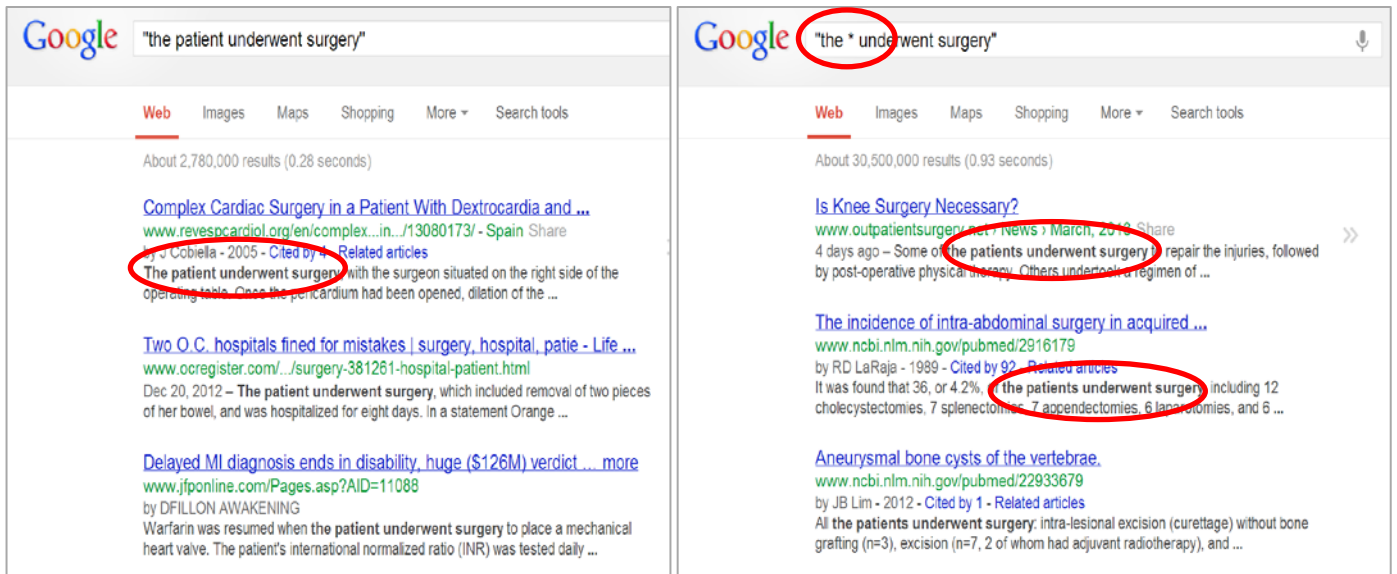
Google "the patient underwent surgery"

Web Images Maps Shopping More Search tools

About 2,780,000 results (0.28 seconds)

Complex Cardiac Surgery in a Patient With Dextrocardia and ...
www.revespcardiol.org/en/complex...in.../13080173/ - Spain Share
by J Cobiella - 2005 - Cited by 4 - Related articles
The patient underwent surgery with the surgeon situated on the right side of the operating table. Once the pericardium had been opened, dilation of the ...

Two O.C. hospitals fined for mistakes | surgery, hospital, patie - Life ...
www.ocregister.com/.../surgery-381261-hospital-patient.html
Dec 20, 2012 – The patient underwent surgery, which included removal of two pieces of her bowel, and was hospitalized for eight days. In a statement Orange ...

Delayed MI diagnosis ends in disability, huge ($126M) verdict ... more
www.jfponline.com/Pages.asp?AID=11088
by DFILLON AWAKENING
Warfarin was resumed when the patient underwent surgery to place a mechanical heart valve. The patient's international normalized ratio (INR) was tested daily ...

Google "the * underwent surgery"

Web Images Maps Shopping More Search tools

About 30,500,000 results (0.93 seconds)

Is Knee Surgery Necessary?
www.outpatientsurgery.net › News › March, 2013 Share
4 days ago – Some of the patients underwent surgery to repair the injuries, followed by post-operative physical therapy. Others undertook a regimen of ...

The incidence of intra-abdominal surgery in acquired ...
www.ncbi.nlm.nih.gov/pubmed/2916179
by RD LaRaja - 1989 - Cited by 92 - Related articles
It was found that 36, or 4.2%, of the patients underwent surgery including 12 cholecystectomies, 7 splenectomies, 7 appendectomies, 6 laparotomies, and 6 ...

Aneurysmal bone cysts of the vertebrae.
www.ncbi.nlm.nih.gov/pubmed/22933679
by JB Lim - 2012 - Cited by 1 - Related articles
All the patients underwent surgery: intra-lesional excision (curettage) without bone grafting (n=3), excision (n=7, 2 of whom had adjuvant radiotherapy), and ...